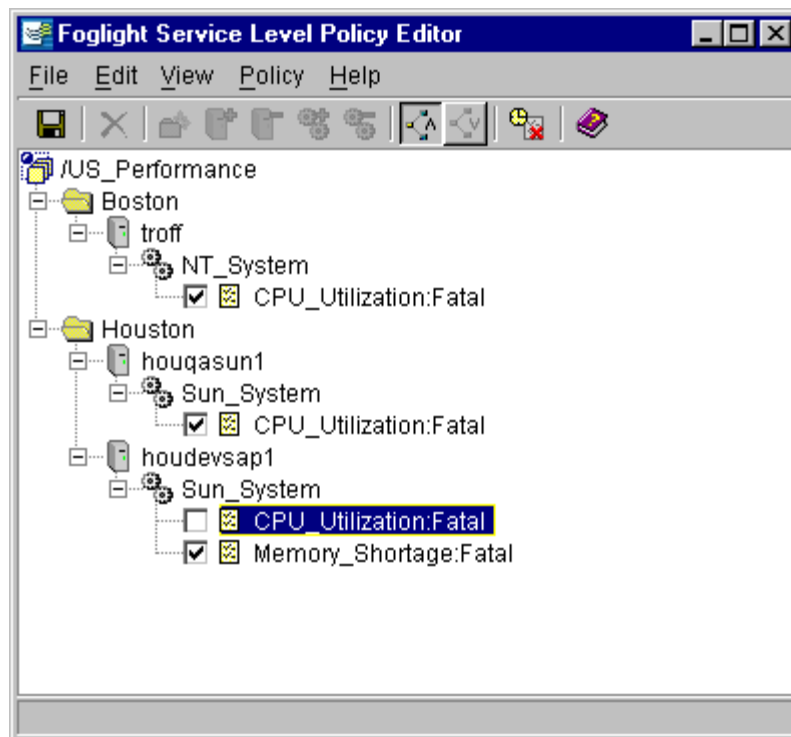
Foglight Service Level Policy Editor

File Edit View Policy Help

/US_Performance
Boston
troff
NT_System
CPU_Utilization:Fatal
Houston
houqasun1
Sun_System
CPU_Utilization:Fatal
houdevsap1
Sun_System
CPU_Utilization:Fatal
Memory_Shortage:Fatal